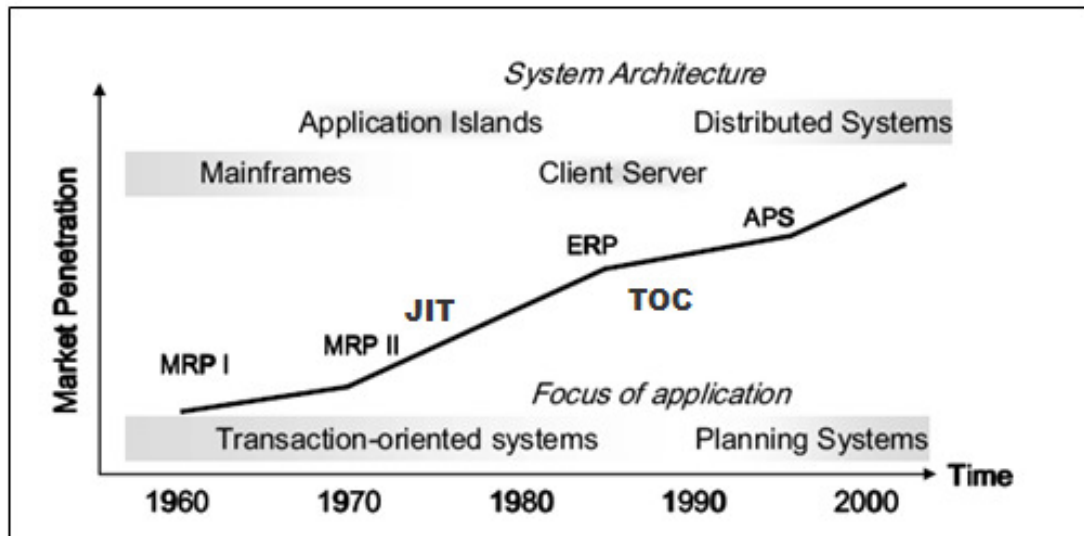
System Architecture

Application Islands

Distributed Systems

Mainframes

Client Server

Market Penetration

APS

ERP

JIT

TOC

MRP II

MRP I

Focus of application

Transaction-oriented systems

Planning Systems

Time

1960

1970

1980

1990

2000